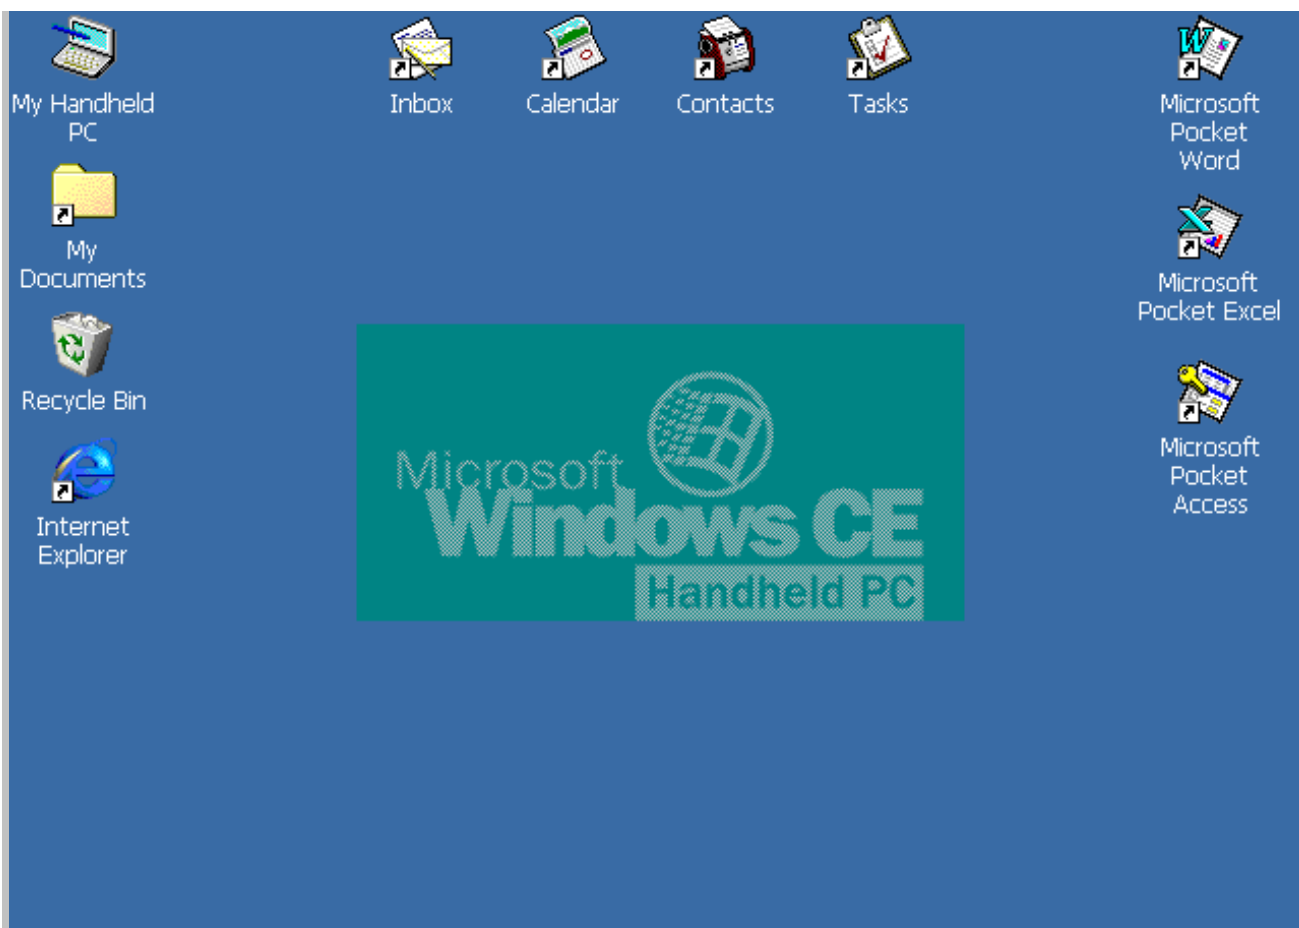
My Handheld PC

Inbox

Calendar

Contacts

Tasks

Microsoft Pocket Word

My Documents

Microsoft Pocket Excel

Recycle Bin

Microsoft Pocket Access

Internet Explorer

Microsoft Windows CE Handheld PC